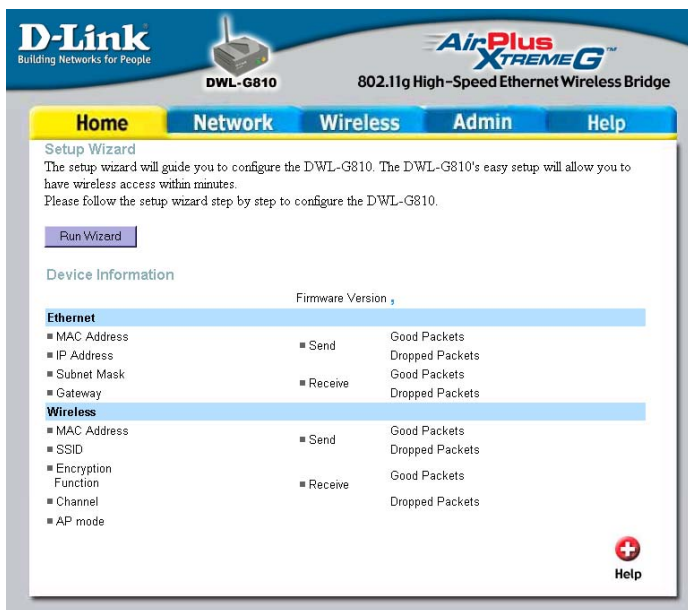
D-Link
Building Networks for People

DWL-G810

AirPlus XtremeG™
802.11g High-Speed Ethernet Wireless Bridge

Home Network Wireless Admin Help

Setup Wizard
The setup wizard will guide you to configure the DWL-G810. The DWL-G810's easy setup will allow you to have wireless access within minutes.
Please follow the setup wizard step by step to configure the DWL-G810.

Run Wizard

Device Information

Firmware Version ,

Ethernet

| | | |
|---|---|---|
| ■ MAC Address | ■ Send | Good Packets |
| ■ IP Address | | Dropped Packets |
| ■ Subnet Mask | ■ Receive | Good Packets |
| ■ Gateway | | Dropped Packets |

Wireless

| | | |
|---|---|---|
| ■ MAC Address | ■ Send | Good Packets |
| ■ SSID | | Dropped Packets |
| ■ Encryption Function | ■ Receive | Good Packets |
| ■ Channel | | Dropped Packets |
| ■ AP mode | | |

Help